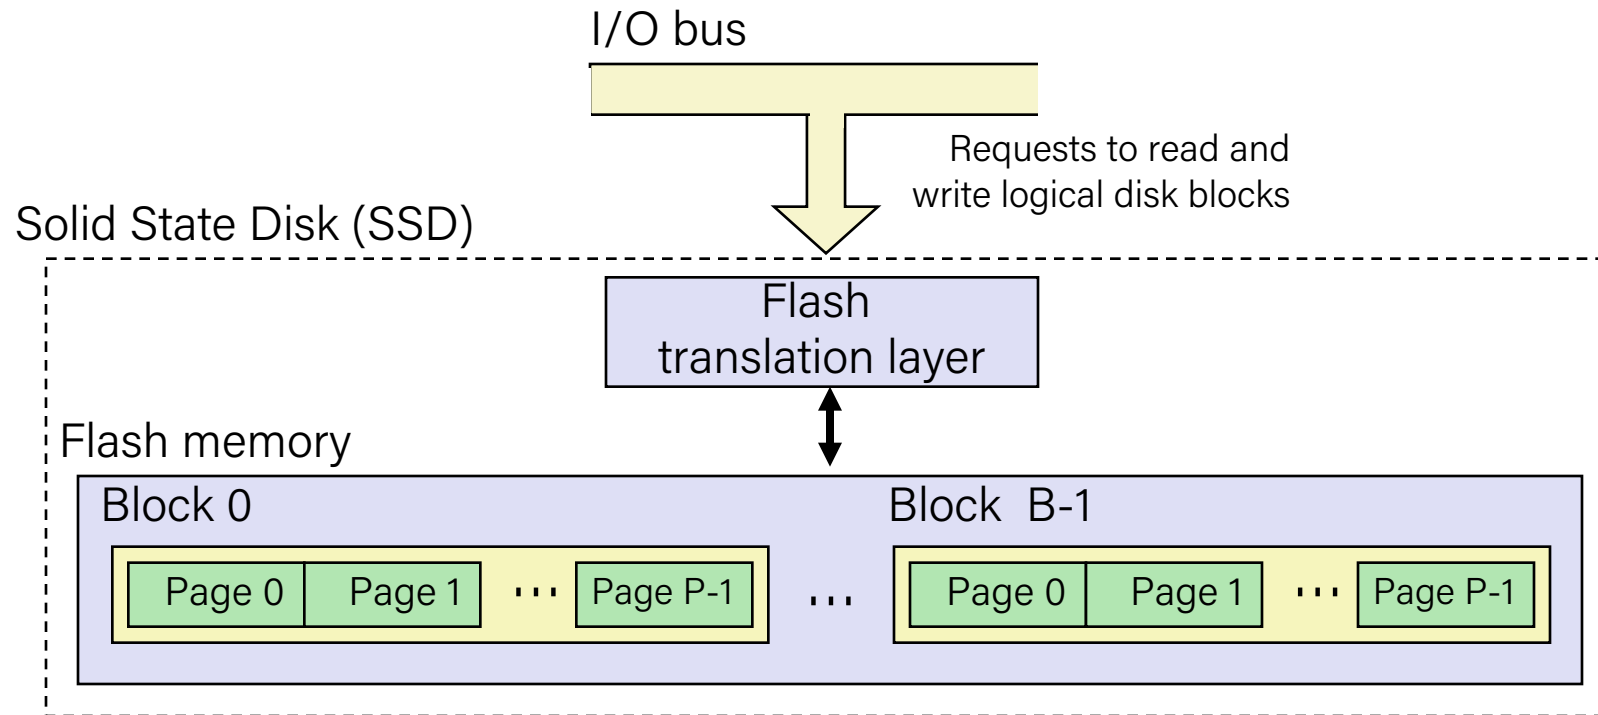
I/O bus

Requests to read and write logical disk blocks

Solid State Disk (SSD)

Flash translation layer

Flash memory

Block 0

Page 0 | Page 1 | ... | Page P-1

...

Block B-1

Page 0 | Page 1 | ... | Page P-1